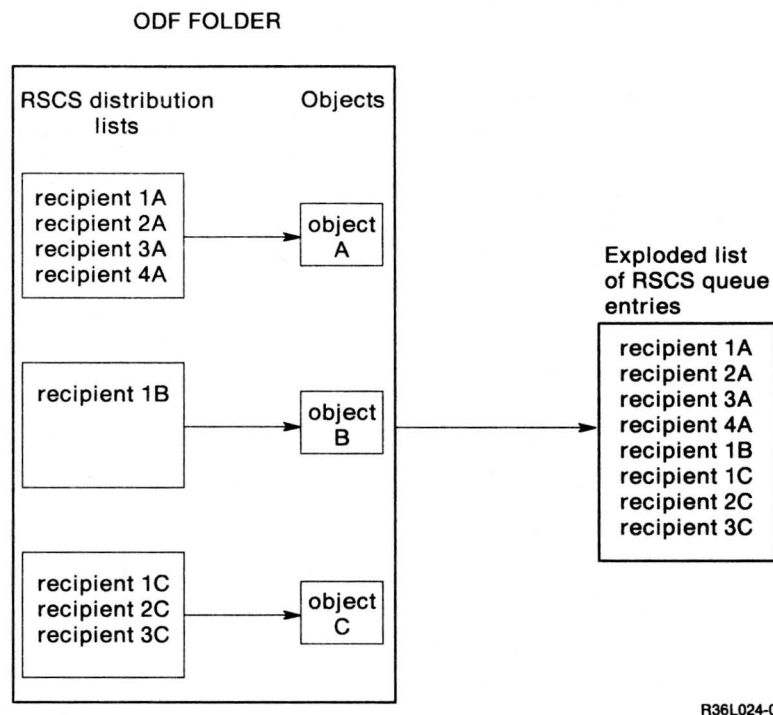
ODF FOLDER

RSCS distribution lists

Objects

recipient 1A
recipient 2A
recipient 3A
recipient 4A

object A

recipient 1B

object B

recipient 1C
recipient 2C
recipient 3C

object C

Exploded list of RSCS queue entries

recipient 1A
recipient 2A
recipient 3A
recipient 4A
recipient 1B
recipient 1C
recipient 2C
recipient 3C

R36L024-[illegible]